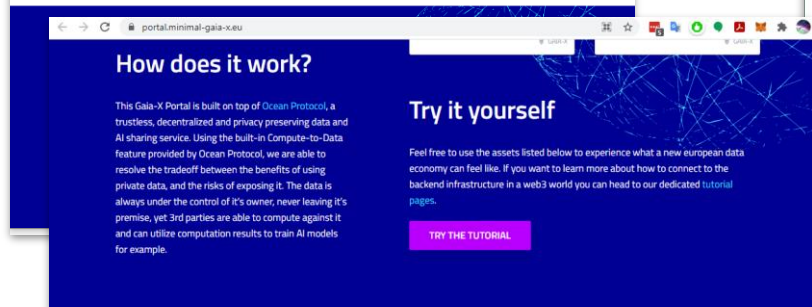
portal.minimal-gaia-x.eu

Gaia-X

Gaia-X

How does it work?

This Gaia-X Portal is built on top of Ocean Protocol, a trustless, decentralized and privacy preserving data and AI sharing service. Using the built-in Compute-to-Data feature provided by Ocean Protocol, we are able to resolve the tradeoff between the benefits of using private data, and the risks of exposing it. The data is always under the control of it's owner, never leaving it's premise, yet 3rd parties are able to compute against it and can utilize computation results to train AI models for example.

Try it yourself

Feel free to use the assets listed below to experience what a new european data economy can feel like. If you want to learn more about how to connect to the backend infrastructure in a web3 world you can head to our dedicated tutorial pages.

TRY THE TUTORIAL